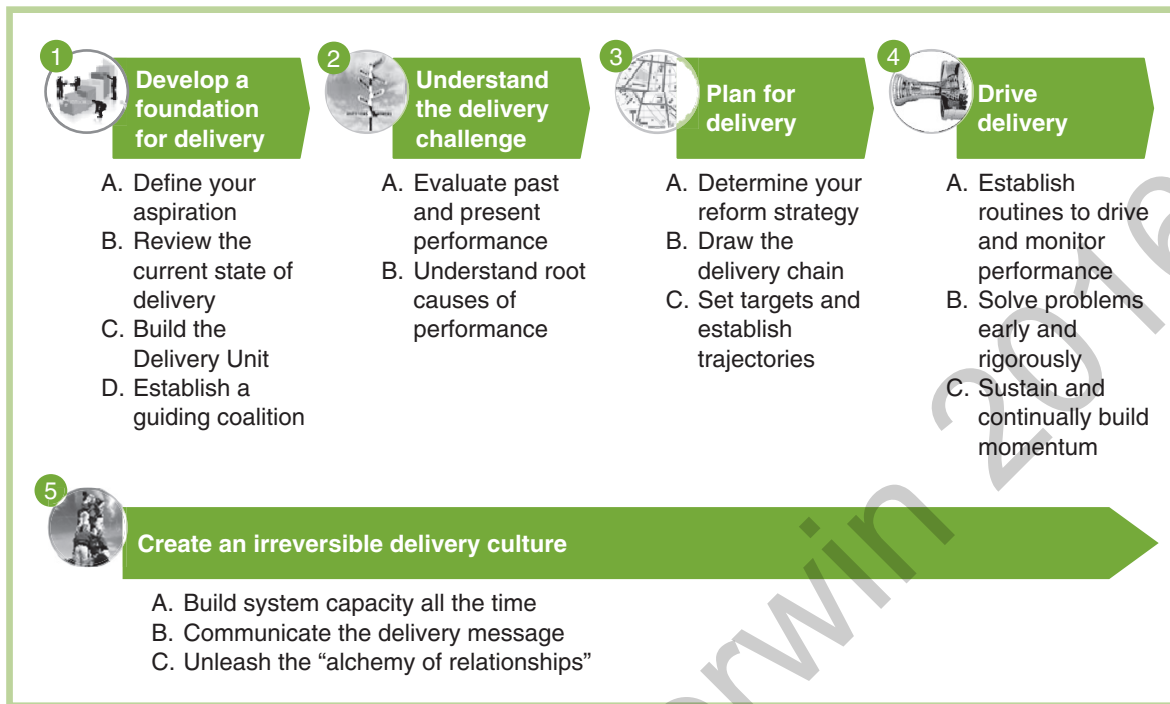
1 Develop a foundation for delivery

A. Define your aspiration
B. Review the current state of delivery
C. Build the Delivery Unit
D. Establish a guiding coalition

2 Understand the delivery challenge

A. Evaluate past and present performance
B. Understand root causes of performance

3 Plan for delivery

A. Determine your reform strategy
B. Draw the delivery chain
C. Set targets and establish trajectories

4 Drive delivery

A. Establish routines to drive and monitor performance
B. Solve problems early and rigorously
C. Sustain and continually build momentum

5 Create an irreversible delivery culture

A. Build system capacity all the time
B. Communicate the delivery message
C. Unleash the “alchemy of relationships”

Corwin 2016